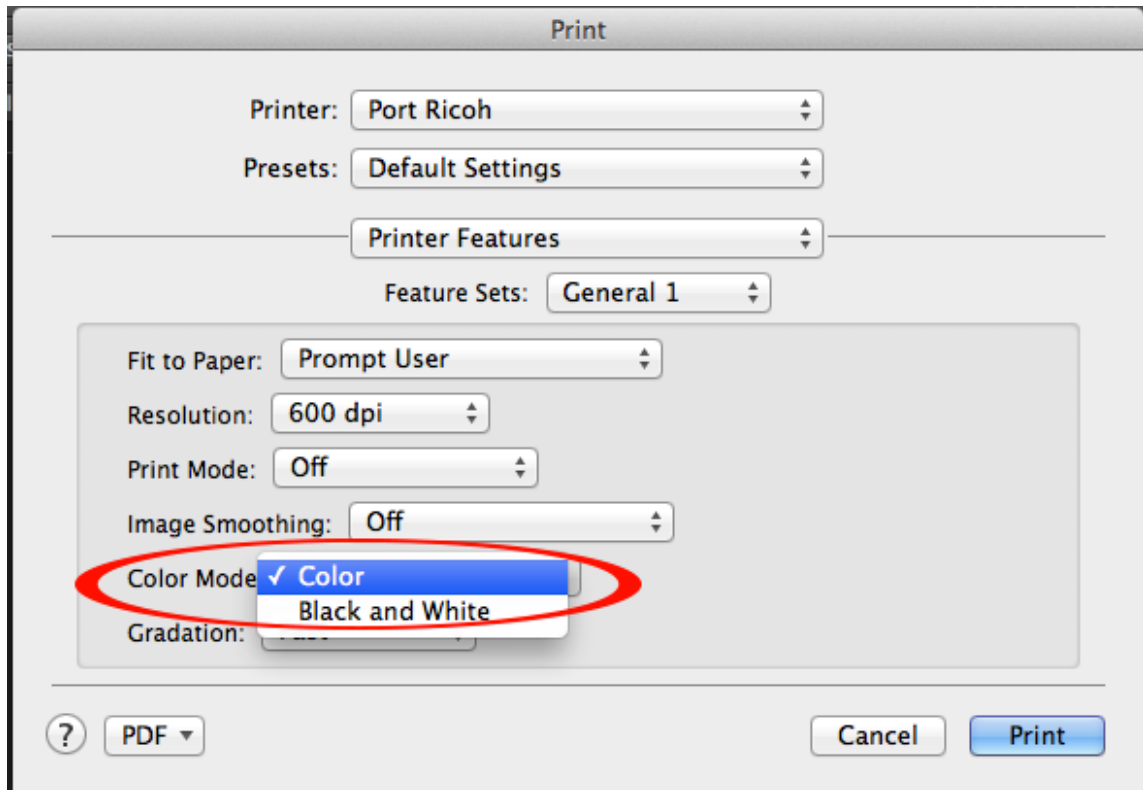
Print

Printer: Port Ricoh

Presets: Default Settings

Printer Features

Feature Sets: General 1

Fit to Paper: Prompt User

Resolution: 600 dpi

Print Mode: Off

Image Smoothing: Off

Color Mode ✓ Color
Black and White

Gradation: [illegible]

?

PDF ▾

Cancel

Print